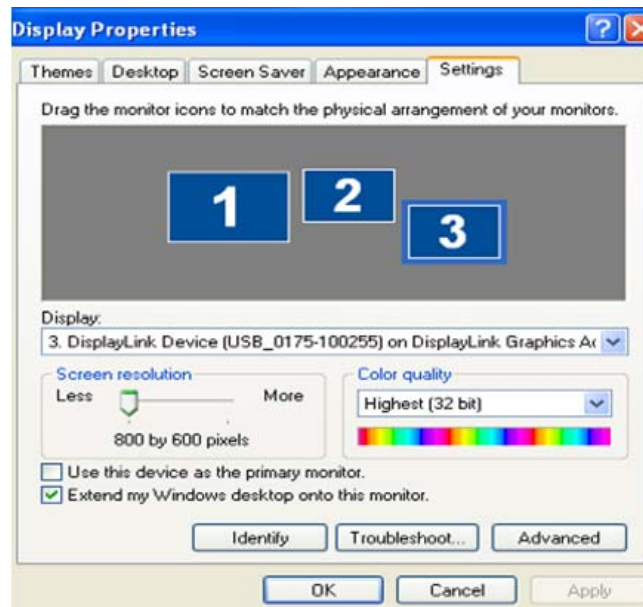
Display Properties

?

Themes | Desktop | Screen Saver | Appearance | Settings

Drag the monitor icons to match the physical arrangement of your monitors.

1

2

3

Display:

3. DisplayLink Device (USB_0175-100255) on DisplayLink Graphics Ad

Screen resolution

Less

More

800 by 600 pixels

Color quality

Highest (32 bit)

Use this device as the primary monitor.

Extend my Windows desktop onto this monitor.

Identify

Troubleshoot...

Advanced

OK

Cancel

Apply